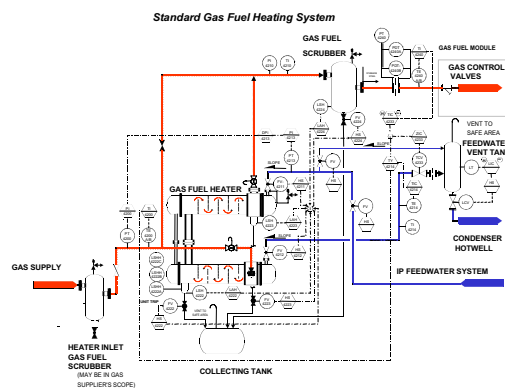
Standard Gas Fuel Heating System

GAS FUEL SCRUBBER

GAS FUEL MODULE

GAS CONTROL VALVES

VENT TO SAFE AREA

FEEDWATER VENT TANK

GAS FUEL HEATER

CONDENSER HOTWELL

IP FEEDWATER SYSTEM

GAS SUPPLY

HEATER INLET GAS FUEL SCRUBBER (MAY BE IN GAS SUPPLIER'S SCOPE)

COLLECTING TANK

SLOPE

SLOPE

UNIT TRIP